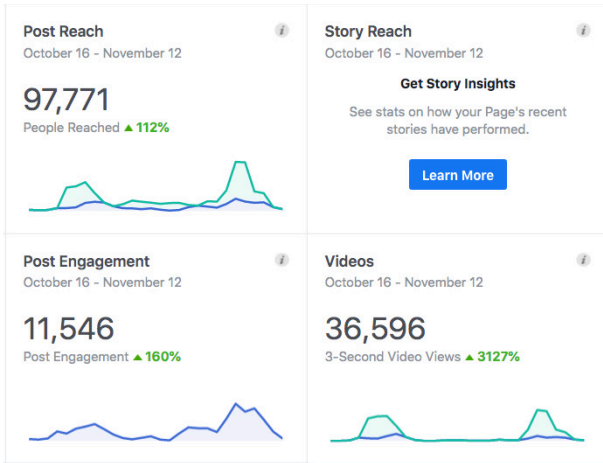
Post Reach
October 16 - November 12
i

97,771
People Reached ▲ 112%

Story Reach
October 16 - November 12
i

Get Story Insights
See stats on how your Page's recent stories have performed.

Learn More

Post Engagement
October 16 - November 12
i

11,546
Post Engagement ▲ 160%

Videos
October 16 - November 12
i

36,596
3-Second Video Views ▲ 3127%